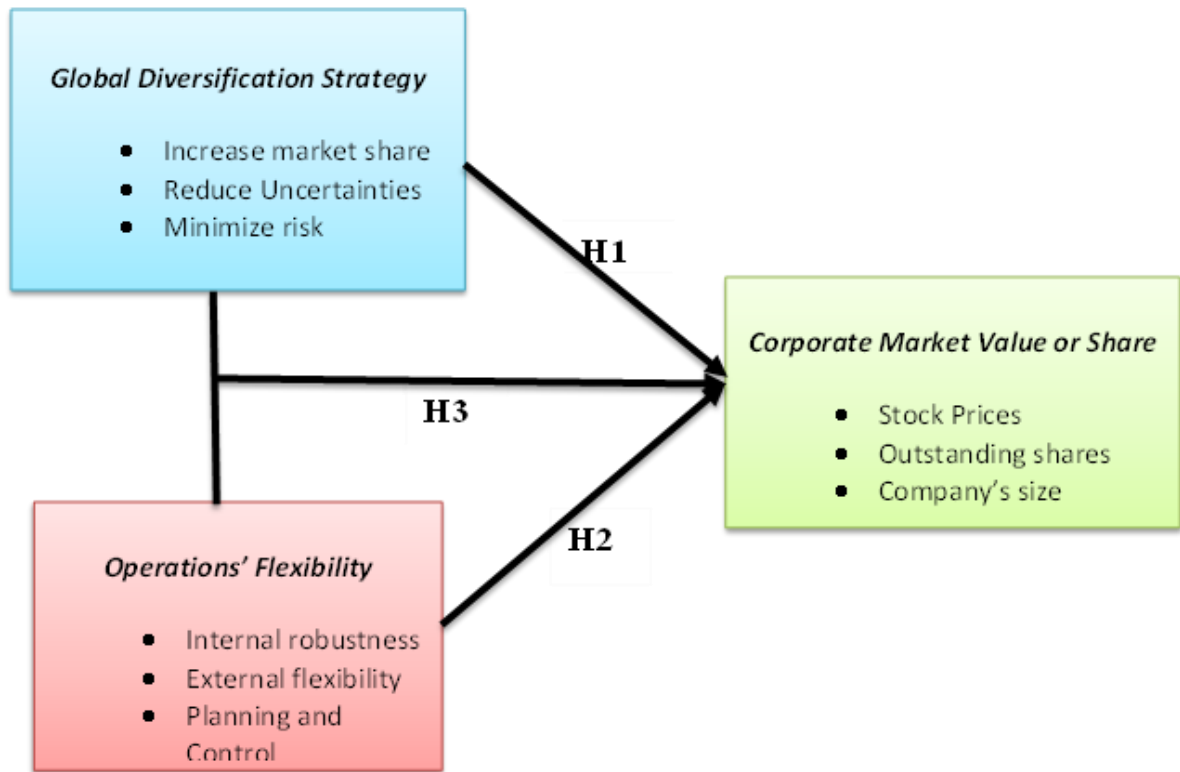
Global Diversification Strategy

- Increase market share
- Reduce Uncertainties
- Minimize risk

H1

Corporate Market Value or Share

- Stock Prices
- Outstanding shares
- Company's size

H3

H2

Operations' Flexibility

- Internal robustness
- External flexibility
- Planning and Control